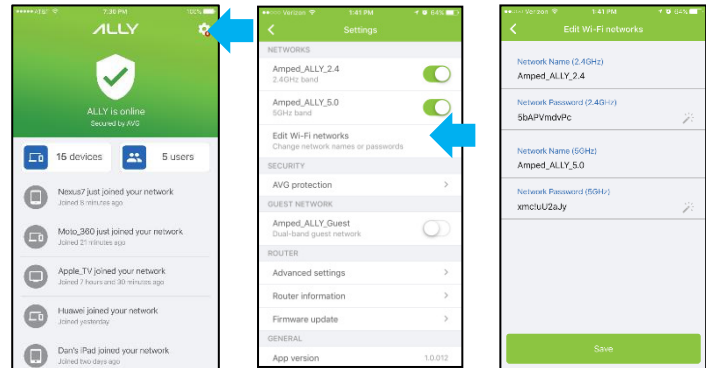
7:35 PM
100%
ALLY
ALLY is online
Secured by AVG
15 devices
5 users
Nexus7 just joined your network
Joined 8 minutes ago
Moto_360 just joined your network
Joined 21 minutes ago
Apple_TV joined your network
Joined 7 hours and 30 minutes ago
Huawei joined your network
Joined yesterday
Dan's iPad joined your network
Joined two days ago

Verizon
1:41 PM
84%
Settings
NETWORKS
Amped_ALLY_2.4
2.4GHz band
Amped_ALLY_5.0
5GHz band
Edit Wi-Fi networks
Change network names or passwords
SECURITY
AVG protection
GUEST NETWORK
Amped_ALLY_Guest
Dual-band guest network
ROUTER
Advanced settings
Router information
Firmware update
GENERAL
App version
1.0.012

Verizon
1:41 PM
84%
Edit Wi-Fi networks
Network Name (2.4GHz)
Amped_ALLY_2.4
Network Password (2.4GHz)
5bAPVmdvPc
Network Name (5GHz)
Amped_ALLY_5.0
Network Password (5GHz)
xmcIuU2aJy
Save